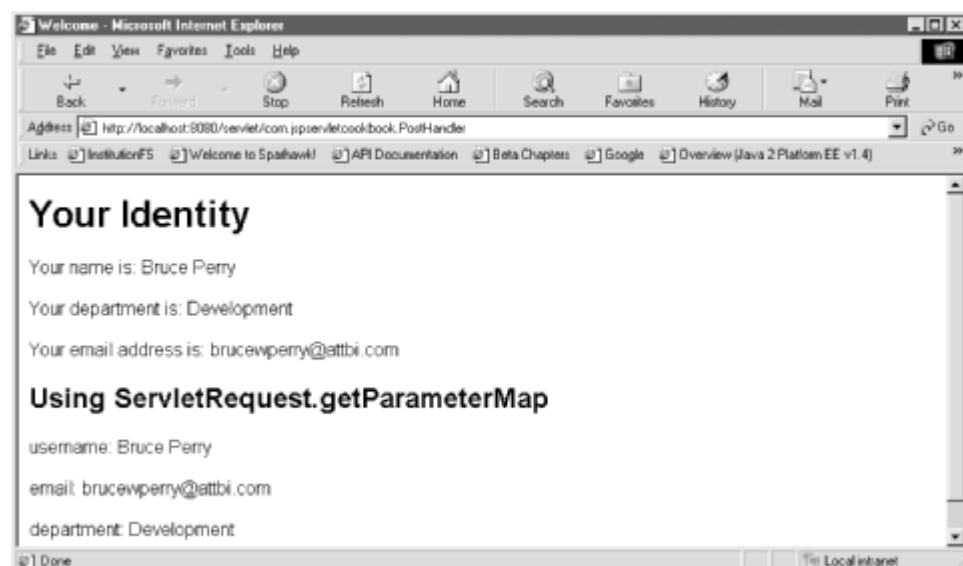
Welcome - Microsoft Internet Explorer

File Edit View Favorites Tools Help

Back Forward Stop Refresh Home Search Favorites History Mail Print

Address http://localhost:8080/servlet/com.jspservletcookbook.PostHandler Go

Links InstitutionFS Welcome to Spaahawk! API Documentation Beta Chapters Google Overview (Java 2 Platform EE v1.4)

Your Identity

Your name is: Bruce Perry

Your department is: Development

Your email address is: brucewperry@attbi.com

Using ServletRequest.getParameterMap

username: Bruce Perry

email: brucewperry@attbi.com

department: Development

Done Local intranet